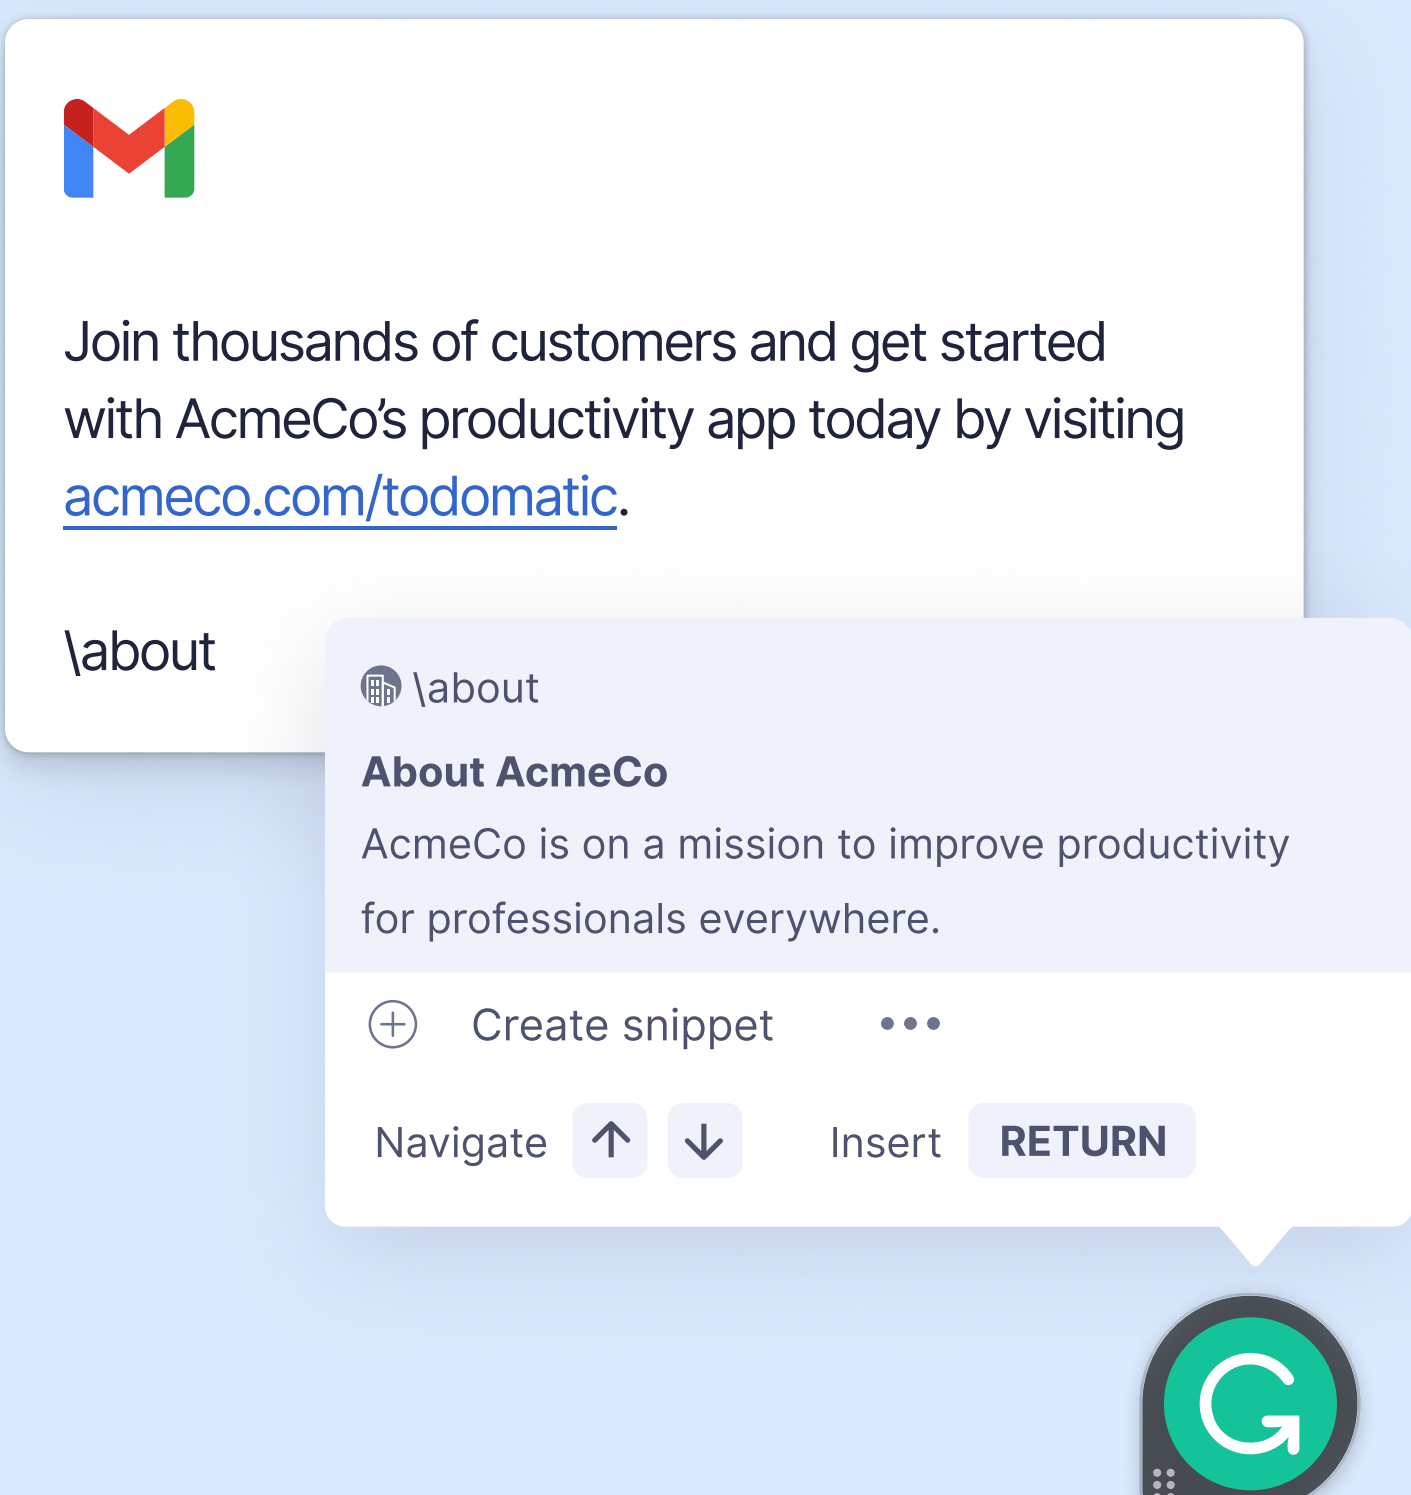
Join thousands of customers and get started with AcmeCo's productivity app today by visiting acmeco.com/todomatic.

\about

\about

About AcmeCo

AcmeCo is on a mission to improve productivity for professionals everywhere.

Create snippet •••

Navigate ↑ ↓ Insert RETURN